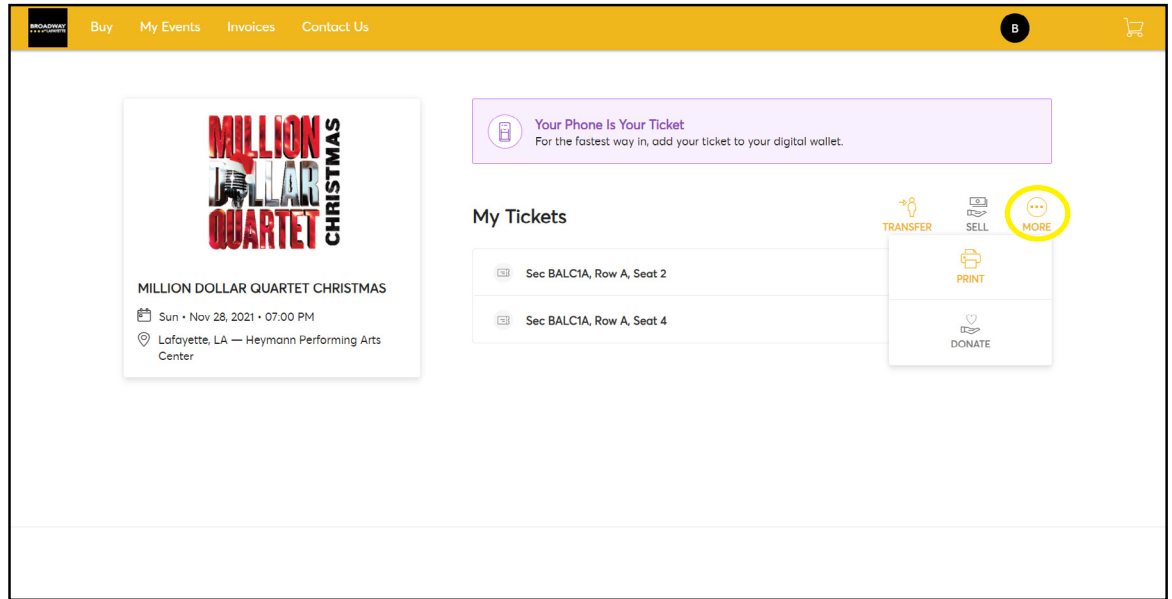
BROADWAY LAFAYETTE

Buy My Events Invoices Contact Us

B

MILLION DOLLAR QUARTET CHRISTMAS

MILLION DOLLAR QUARTET CHRISTMAS

Sun • Nov 28, 2021 • 07:00 PM

Lafayette, LA — Heymann Performing Arts Center

Your Phone Is Your Ticket
For the fastest way in, add your ticket to your digital wallet.

My Tickets

TRANSFER SELL MORE

Sec BALC1A, Row A, Seat 2

Sec BALC1A, Row A, Seat 4

PRINT

DONATE